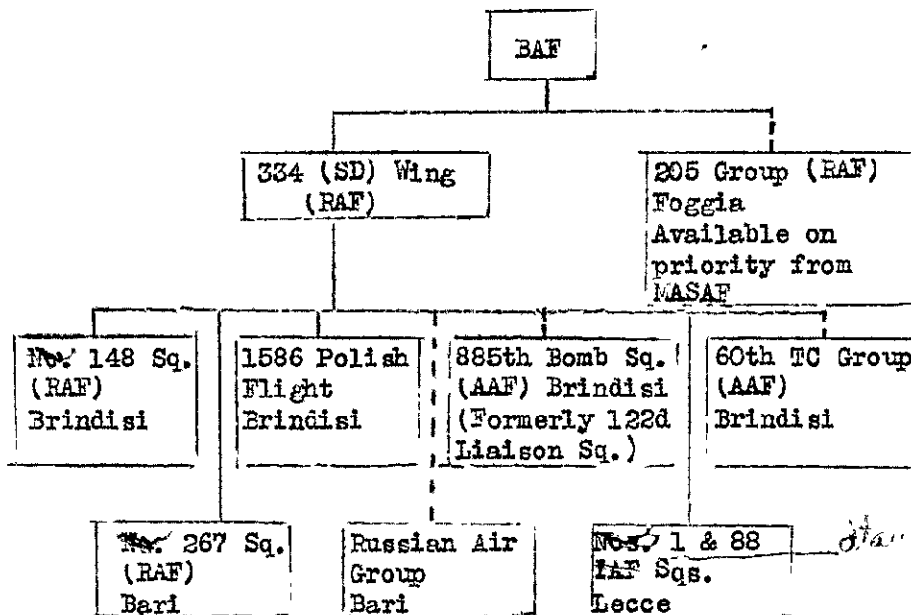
BAF

334 (SD) Wing (RAF)

205 Group (RAF) Foggia Available on priority from MASAF

No. 148 Sq. (RAF) Brindisi

1586 Polish Flight Brindisi

885th Bomb Sq. (AAF) Brindisi (Formerly 122d Liaison Sq.)

60th TC Group (AAF) Brindisi

No. 267 Sq. (RAF) Bari

Russian Air Group Bari

Nos. 1 & 88 IAF Sqs. Lecce

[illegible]